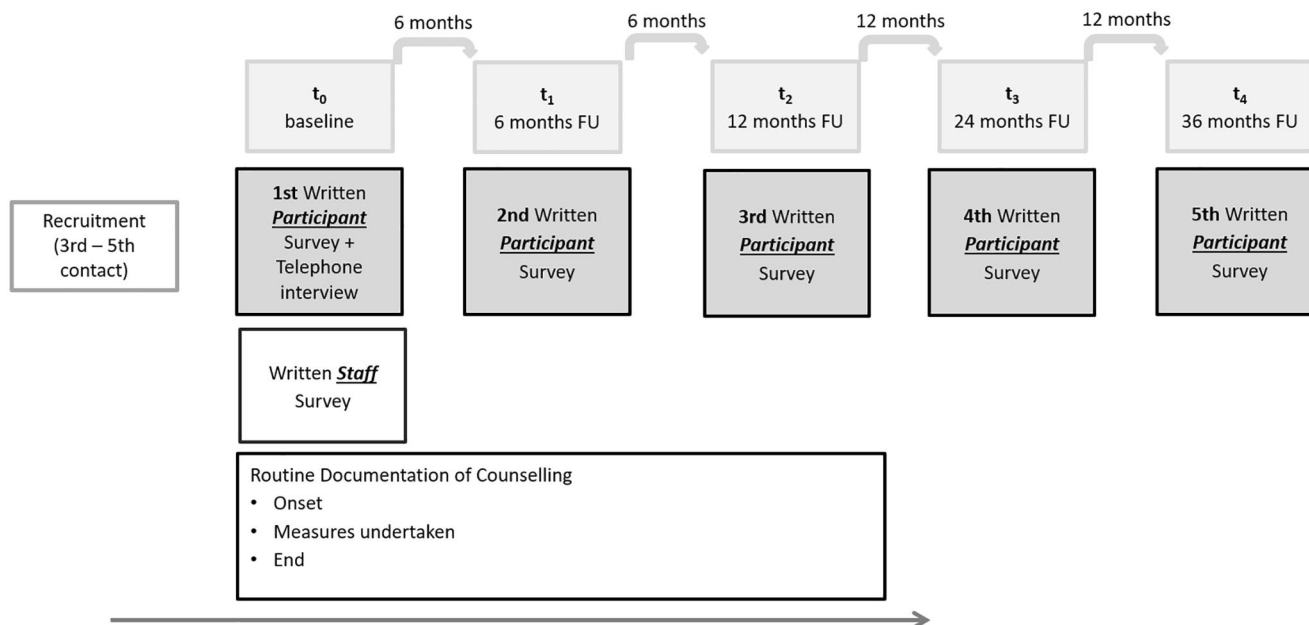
6 months

6 months

12 months

12 months

$t_0$
baseline

$t_1$
6 months FU

$t_2$
12 months FU

$t_3$
24 months FU

$t_4$
36 months FU

Recruitment (3rd – 5th contact)

**1st** Written ***Participant*** Survey + Telephone interview

**2nd** Written ***Participant*** Survey

**3rd** Written ***Participant*** Survey

**4th** Written ***Participant*** Survey

**5th** Written ***Participant*** Survey

Written ***Staff*** Survey

Routine Documentation of Counselling
• Onset
• Measures undertaken
• End